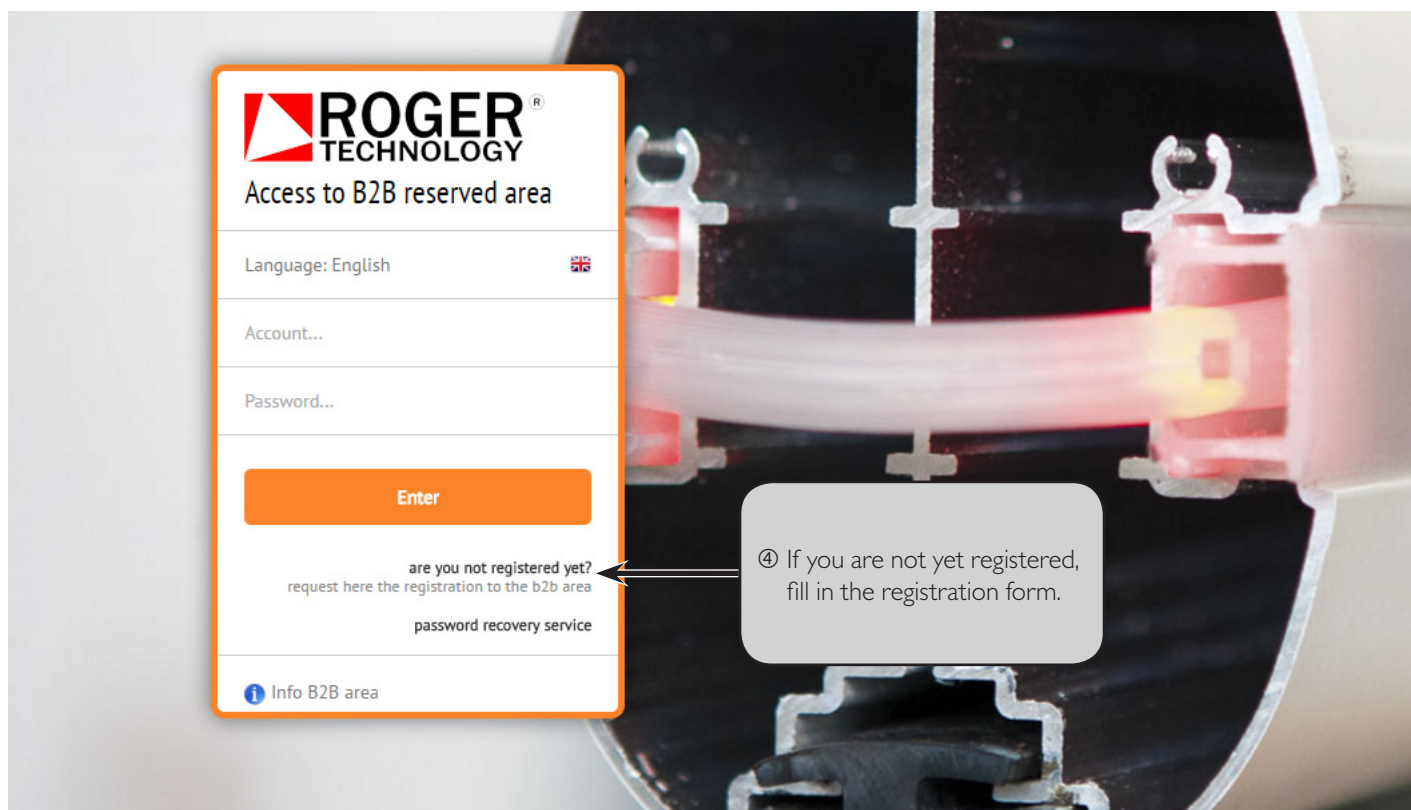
ROGER®
TECHNOLOGY

Access to B2B reserved area

Language: English

Account...

Password...

Enter

are you not registered yet?
request here the registration to the b2b area

password recovery service

Info B2B area

④ If you are not yet registered, fill in the registration form.